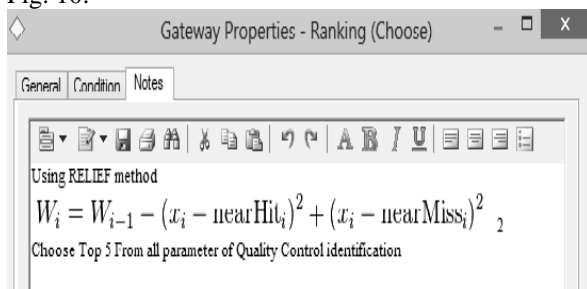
Fig. 10.

Gateway Properties - Ranking (Choose)

General | Condition | Notes

Using RELIEF method

$W_i = W_{i-1} - (x_i - \text{nearHit}_i)^2 + (x_i - \text{nearMiss}_i)^2$ $_2$

Choose Top 5 From all parameter of Quality Control identification